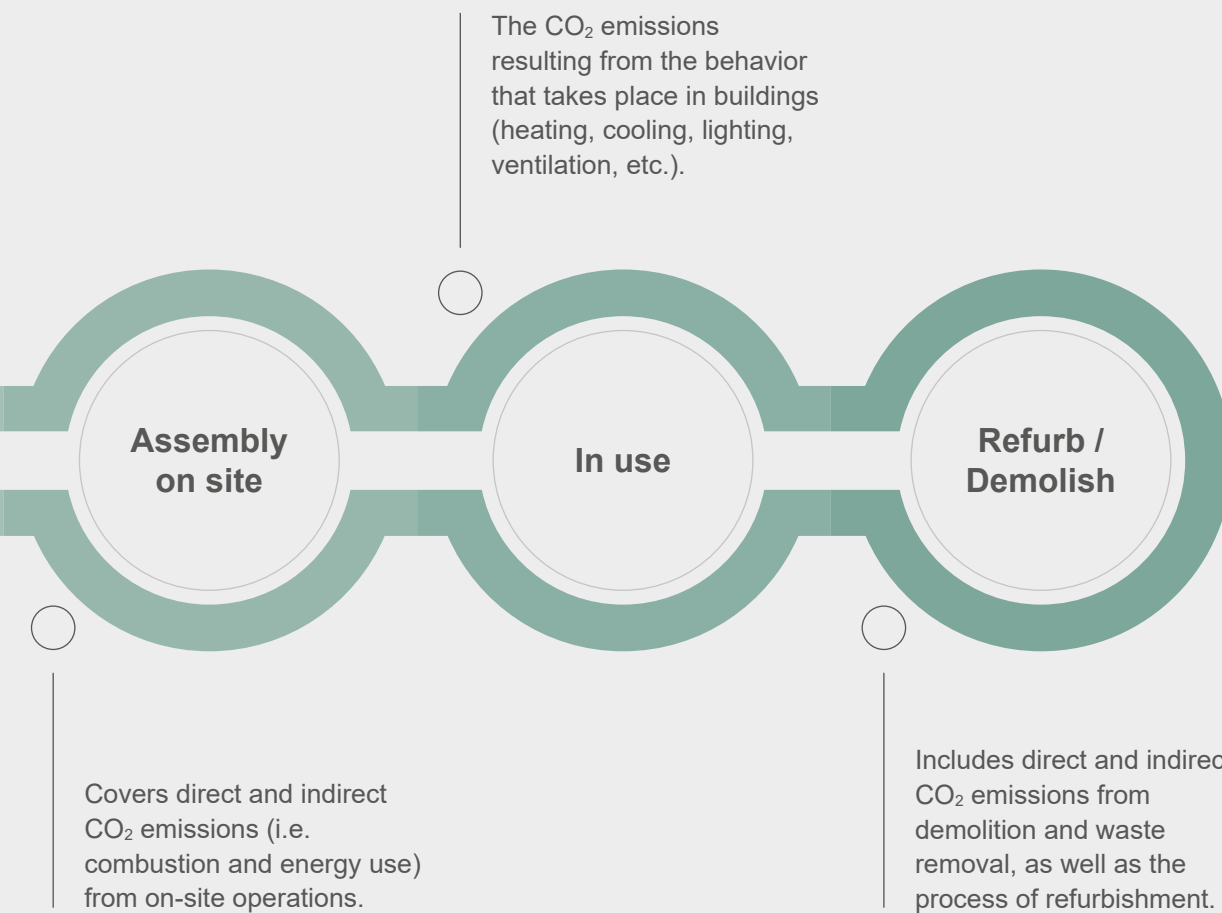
The $CO_2$ emissions resulting from the behavior that takes place in buildings (heating, cooling, lighting, ventilation, etc.).

Assembly on site

In use

Refurb / Demolish

Covers direct and indirect $CO_2$ emissions (i.e. combustion and energy use) from on-site operations.

Includes direct and indirec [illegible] $CO_2$ emissions from demolition and waste removal, as well as the process of refurbishment.